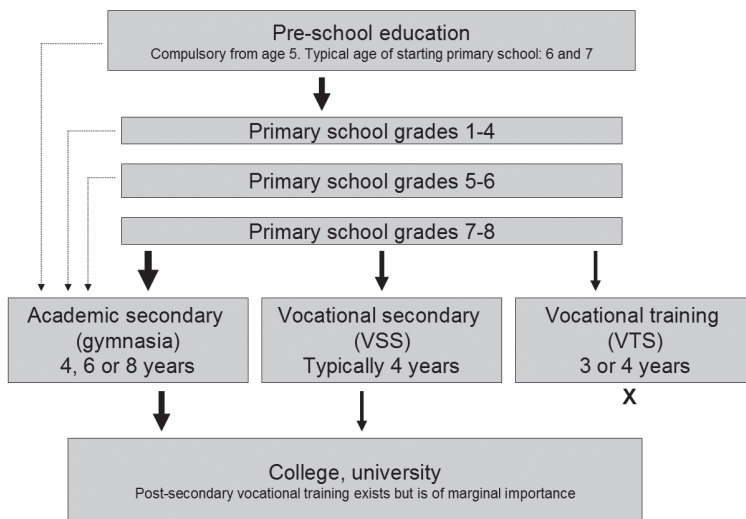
Pre-school education
Compulsory from age 5. Typical age of starting primary school: 6 and 7

Primary school grades 1-4

Primary school grades 5-6

Primary school grades 7-8

Academic secondary (gymnasia) 4, 6 or 8 years

Vocational secondary (VSS) Typically 4 years

Vocational training (VTS) 3 or 4 years

X

College, university
Post-secondary vocational training exists but is of marginal importance